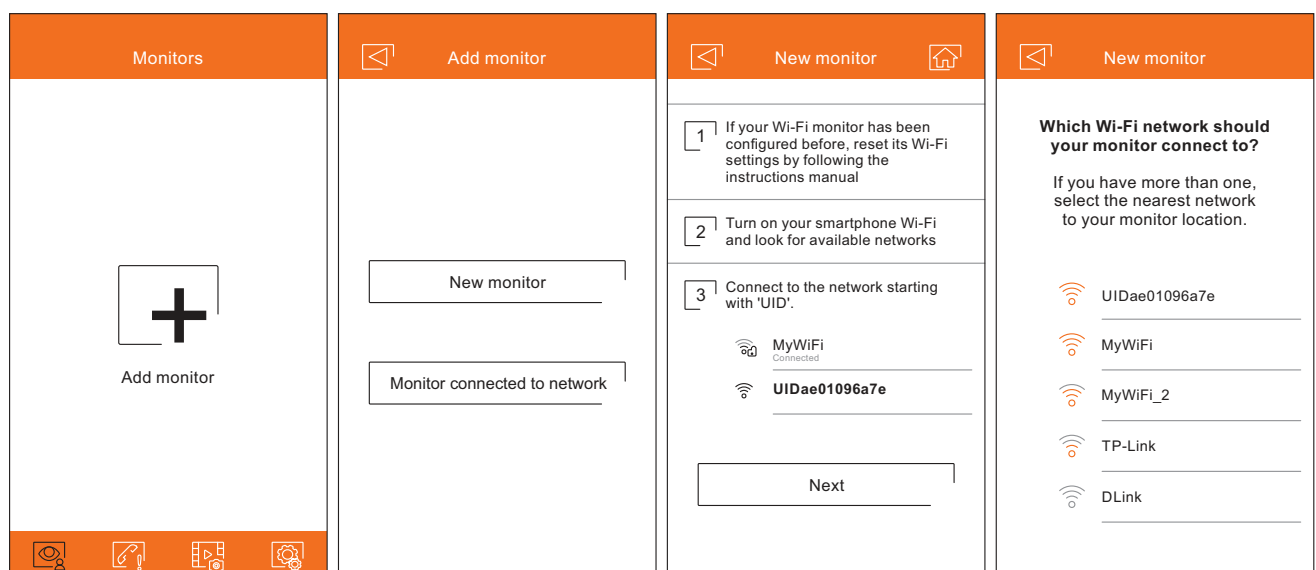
Monitors

Add monitor

Add monitor

New monitor

Monitor connected to network

New monitor

1 If your Wi-Fi monitor has been configured before, reset its Wi-Fi settings by following the instructions manual

2 Turn on your smartphone Wi-Fi and look for available networks

3 Connect to the network starting with 'UID'.

MyWiFi
Connected

UIDae01096a7e

Next

New monitor

Which Wi-Fi network should your monitor connect to?

If you have more than one, select the nearest network to your monitor location.

UIDae01096a7e

MyWiFi

MyWiFi_2

TP-Link

DLink